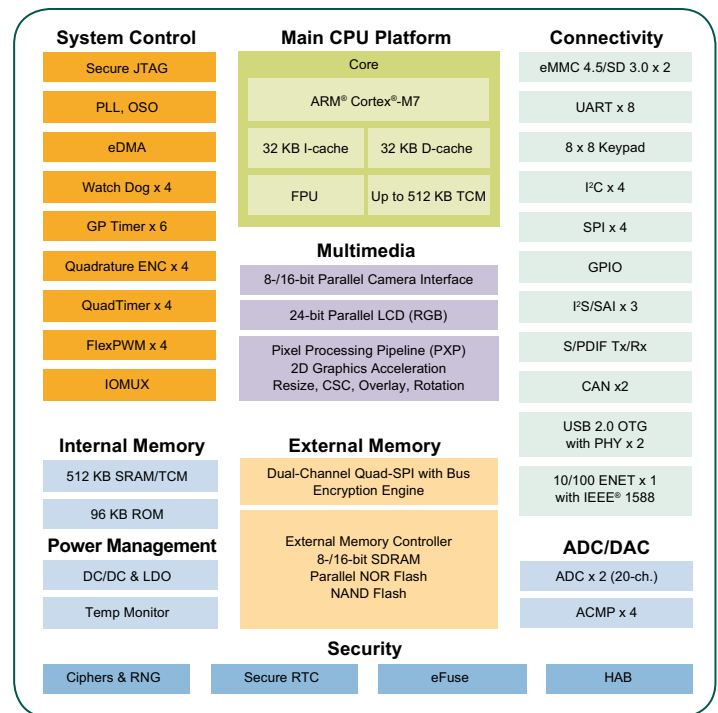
System Control

Secure JTAG

PLL, OSO

eDMA

Watch Dog x 4

GP Timer x 6

Quadrature ENC x 4

QuadTimer x 4

FlexPWM x 4

IOMUX

Main CPU Platform

Core

ARM® Cortex®-M7

32 KB I-cache

32 KB D-cache

FPU

Up to 512 KB TCM

Multimedia

8-/16-bit Parallel Camera Interface

24-bit Parallel LCD (RGB)

Pixel Processing Pipeline (PXP)
2D Graphics Acceleration
Resize, CSC, Overlay, Rotation

Connectivity

eMMC 4.5/SD 3.0 x 2

UART x 8

8 x 8 Keypad

I²C x 4

SPI x 4

GPIO

I²S/SAI x 3

S/PDIF Tx/Rx

CAN x2

USB 2.0 OTG with PHY x 2

10/100 ENET x 1 with IEEE® 1588

Internal Memory

512 KB SRAM/TCM

96 KB ROM

Power Management

DC/DC & LDO

Temp Monitor

External Memory

Dual-Channel Quad-SPI with Bus Encryption Engine

External Memory Controller
8-/16-bit SDRAM
Parallel NOR Flash
NAND Flash

ADC/DAC

ADC x 2 (20-ch.)

ACMP x 4

Security

Ciphers & RNG

Secure RTC

eFuse

HAB